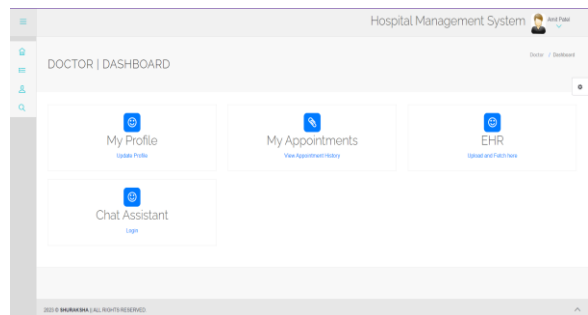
Hospital Management System

Anuj Patel

DOCTOR | DASHBOARD

Doctor / Dashboard

My Profile

Update Profile

My Appointments

View Appointment History

EHR

Upload and Fetch here

Chat Assistant

Login

2023 © SHURAKSHA | ALL RIGHTS RESERVED